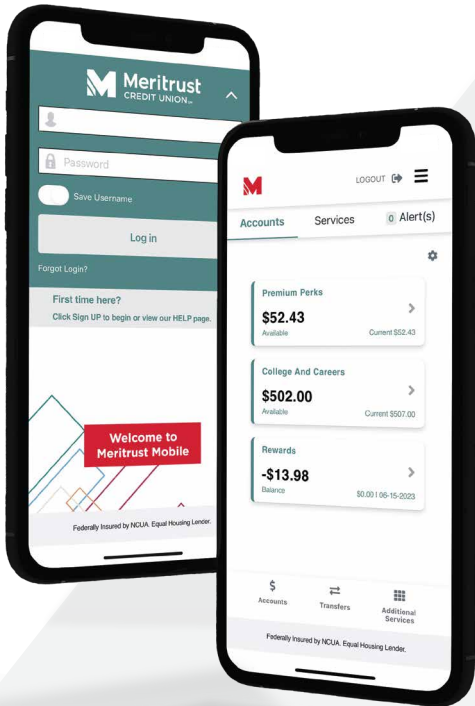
Meritrust
CREDIT UNION

Password

Save Username

Log in

Forgot Login?

First time here?
Click Sign UP to begin or view our HELP page.

Welcome to
Meritrust Mobile

Federally Insured by NCUA. Equal Housing Lender.

LOGOUT

Accounts
Services
0 Alert(s)

Premium Perks
$52.43
Available
Current $52.43

College And Careers
$502.00
Available
Current $507.00

Rewards
-$13.98
Balance
$0.00 | 06-15-2023

$
Accounts
Transfers
Additional Services

Federally Insured by NCUA. Equal Housing Lender.